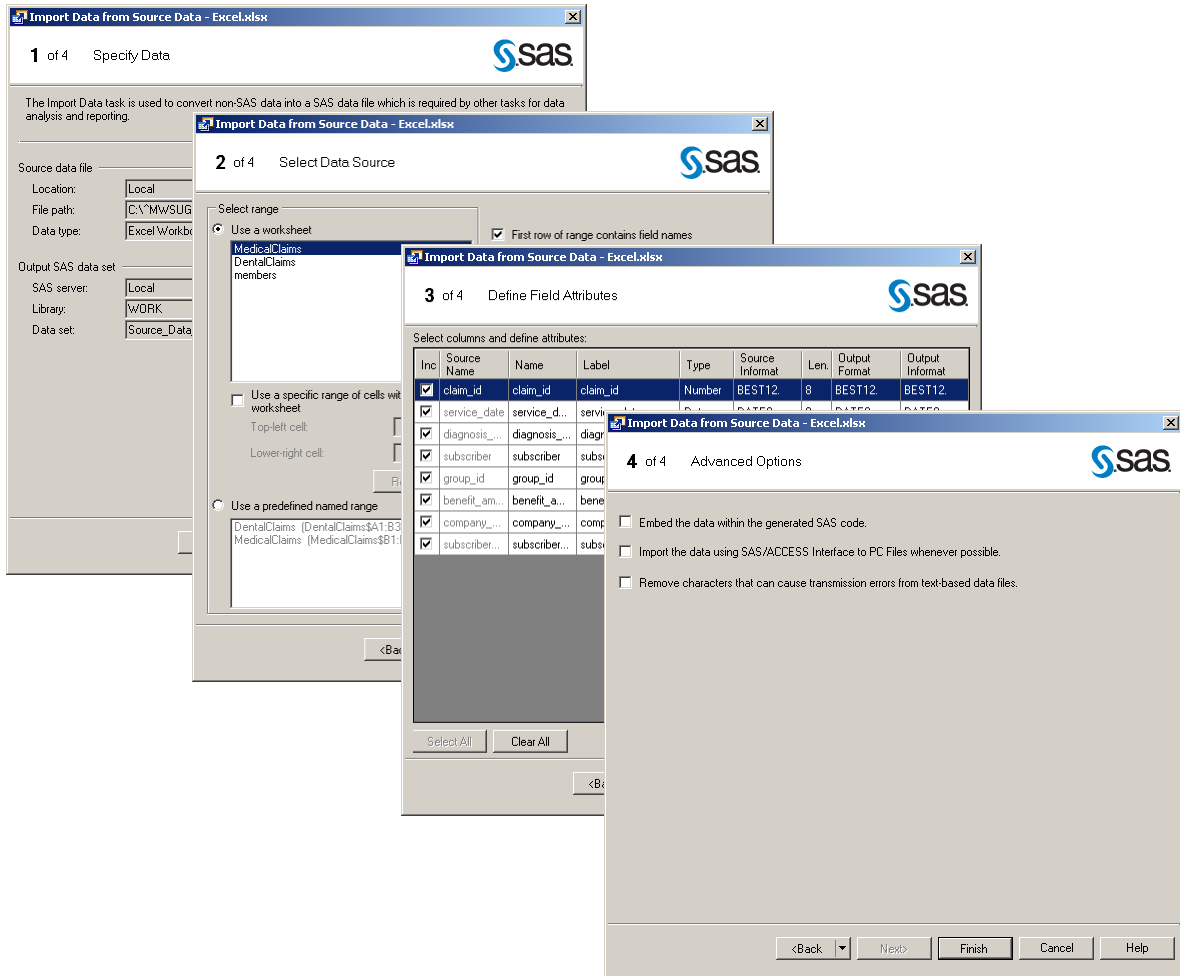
Import Data from Source Data - Excel.xlsx

1 of 4 Specify Data

SAS

The Import Data task is used to convert non-SAS data into a SAS data file which is required by other tasks for data analysis and reporting.

Source data file
Location: Local
File path: C:\^MWSUG
Data type: Excel Workbo

Output SAS data set
SAS server: Local
Library: WORK
Data set: Source_Data

Import Data from Source Data - Excel.xlsx

2 of 4 Select Data Source

SAS

Select range
Use a worksheet
MedicalClaims
DentalClaims
members

First row of range contains field names

Use a specific range of cells wit worksheet
Top-left cell:
Lower-right cell:
Use a predefined named range
DentalClaims (DentalClaims$A1:B3
MedicalClaims (MedicalClaims$B1:

<Bac

Import Data from Source Data - Excel.xlsx

3 of 4 Define Field Attributes

SAS

Select columns and define attributes:

| Inc | Source Name | Name | Label | Type | Source Informat | Len. | Output Format | Output Informat |
|---|---|---|---|---|---|---|---|---|
| ☑ | claim_id | claim_id | claim_id | Number | BEST12. | 8 | BEST12. | BEST12. |
| ☑ | service_date | service_d... | servi | | | | | |
| ☑ | diagnosis_... | diagnosis_... | diagn | | | | | |
| ☑ | subscriber | subscriber | subsc | | | | | |
| ☑ | group_id | group_id | group | | | | | |
| ☑ | benefit_am... | benefit_a... | bene | | | | | |
| ☑ | company_... | company_... | comp | | | | | |
| ☑ | subscriber... | subscriber... | subsc | | | | | |

Select All Clear All

<Ba

Import Data from Source Data - Excel.xlsx

4 of 4 Advanced Options

SAS

Embed the data within the generated SAS code.

Import the data using SAS/ACCESS Interface to PC Files whenever possible.

Remove characters that can cause transmission errors from text-based data files.

<Back Next> Finish Cancel Help